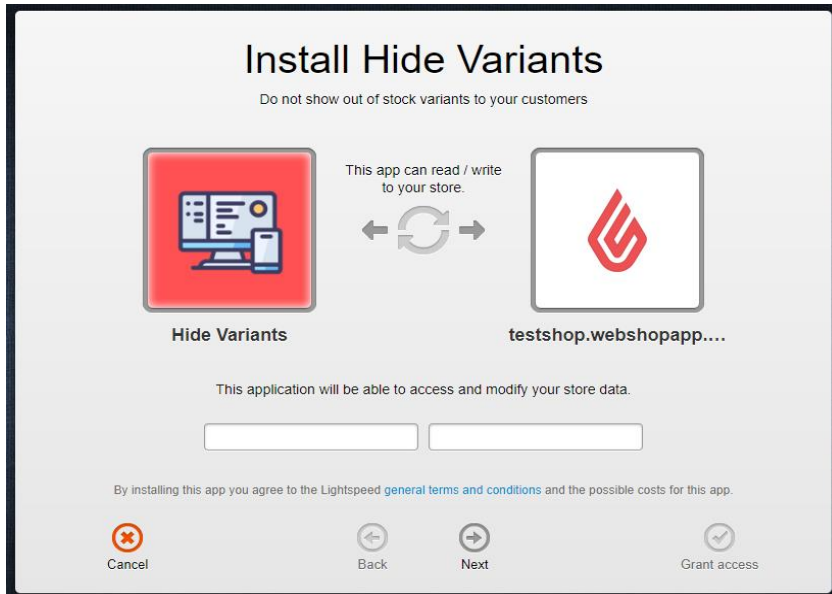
Install Hide Variants

Do not show out of stock variants to your customers

This app can read / write to your store.

Hide Variants

testshop.webshopapp....

This application will be able to access and modify your store data.

By installing this app you agree to the Lightspeed general terms and conditions and the possible costs for this app.

Cancel

Back

Next

Grant access